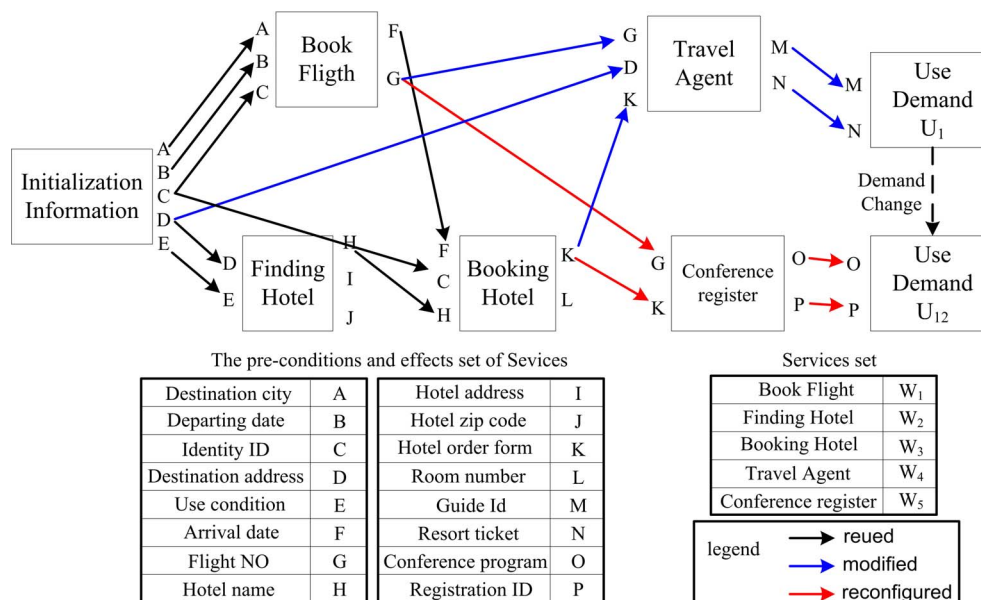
A
B
C
Book Fligth
F
G
G
D
K
Travel Agent
M
N
M
N
Use Demand $U_1$

Initialization Information
A
B
C
D
E

Demand Change

D
E
Finding Hotel
H
I
J
F
C
H
Booking Hotel
K
L
G
K
Conference register
O
P
O
P
Use Demand $U_{12}$

The pre-conditions and effects set of Sevices

| Destination city | A |
|---|---|
| Departing date | B |
| Identity ID | C |
| Destination address | D |
| Use condition | E |
| Arrival date | F |
| Flight NO | G |
| Hotel name | H |

| Hotel address | I |
|---|---|
| Hotel zip code | J |
| Hotel order form | K |
| Room number | L |
| Guide Id | M |
| Resort ticket | N |
| Conference program | O |
| Registration ID | P |

Services set

| Book Flight | $W_1$ |
|---|---|
| Finding Hotel | $W_2$ |
| Booking Hotel | $W_3$ |
| Travel Agent | $W_4$ |
| Conference register | $W_5$ |

legend
reued
modified
reconfigured